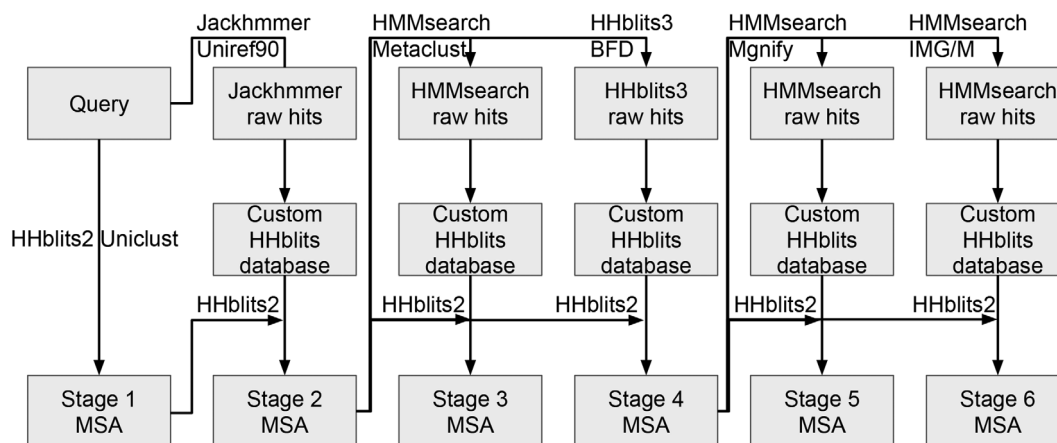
Jackhmmer
Uniref90

HMMsearch
Metaclust

HHblits3
BFD

HMMsearch
Mgnify

HMMsearch
IMG/M

Query

Jackhmmer raw hits

HMMsearch raw hits

HHblits3 raw hits

HMMsearch raw hits

HMMsearch raw hits

HHblits2 Uniclust

Custom HHblits database

Custom HHblits database

Custom HHblits database

Custom HHblits database

Custom HHblits database

HHblits2

HHblits2

HHblits2

HHblits2

HHblits2

Stage 1 MSA

Stage 2 MSA

Stage 3 MSA

Stage 4 MSA

Stage 5 MSA

Stage 6 MSA